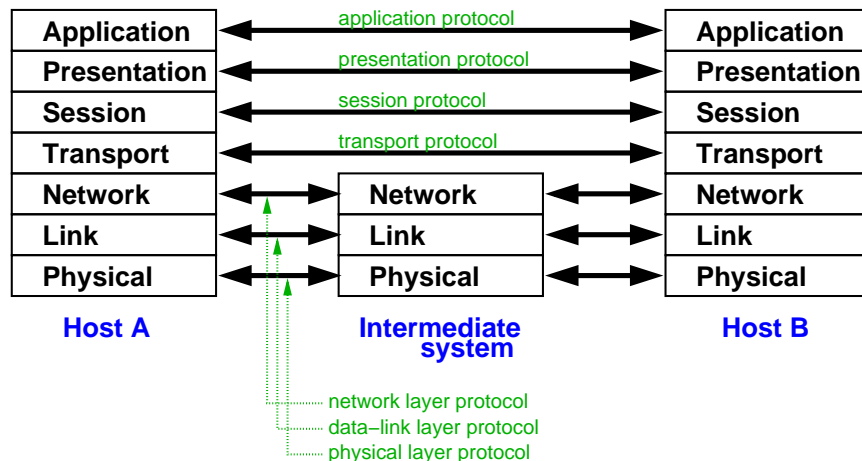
Application
Presentation
Session
Transport
Network
Link
Physical

application protocol
presentation protocol
session protocol
transport protocol

Application
Presentation
Session
Transport
Network
Link
Physical

Network
Link
Physical

Host A

Intermediate system

Host B

network layer protocol
data-link layer protocol
physical layer protocol